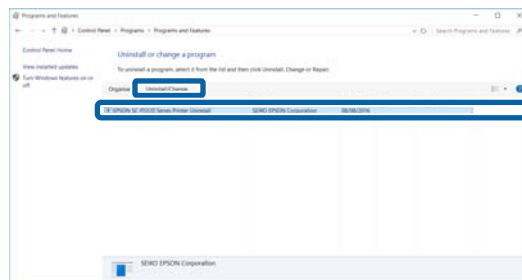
Programs and Features

Control Panel > Programs > Programs and Features

Search Programs and Features

Control Panel Home

View installed updates

Turn Windows features on or off

Uninstall or change a program

To uninstall a program, select it from the list and then click Uninstall, Change or Repair.

Organise Uninstall/Change

EPSON SC-P5000 Series Printer Uninstall SEIKO EPSON Corporation 08/08/2016

SEIKO EPSON Corporation